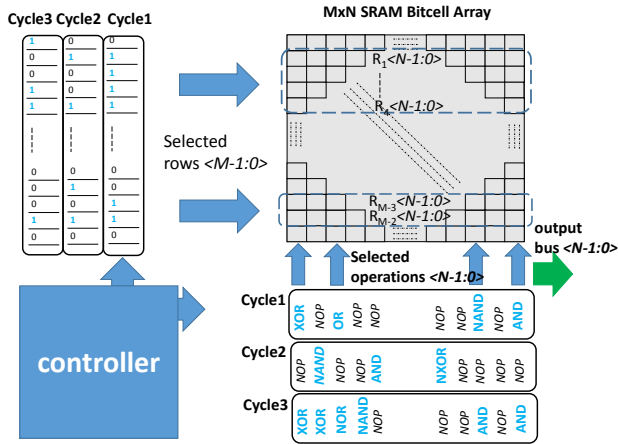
Cycle3 Cycle2 Cycle1

MxN SRAM Bitcell Array

| Cycle3 | Cycle2 | Cycle1 |
|---|---|---|
| 1 | 0 | 0 |
| 0 | 1 | 1 |
| 0 | 0 | 1 |
| 1 | 1 | 0 |
| 1 | 0 | 1 |
| 0 | 0 | 0 |
| 0 | 1 | 0 |
| 0 | 0 | 1 |
| 1 | 0 | 0 |
| 0 | 1 | 0 |

$R_1$<N-1:0>
$R_4$<N-1:0>

Selected rows <M-1:0>

$R_{M-3}$<N-1:0>
$R_{M-1}$<N-1:0>

output bus <N-1:0>

Selected operations <N-1:0>

controller

Cycle1 XOR NOP OR NOP NOP NOP NAND AND

Cycle2 NOP NAND NOP AND NXOR NOP NOP NOP

Cycle3 XOR XOR NOR NAND NOP NOP AND AND